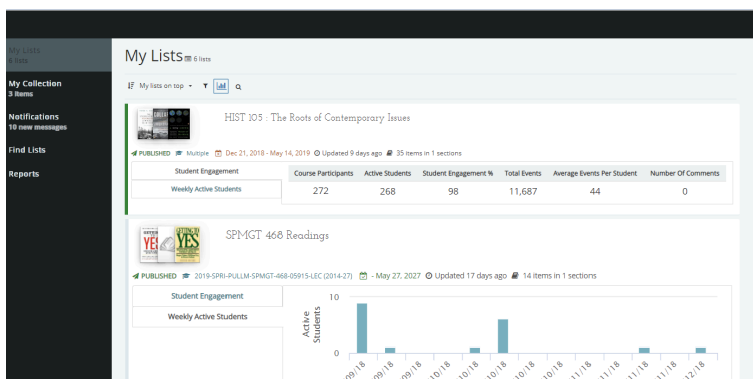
My Lists
6 lists

My Collection
3 items

Notifications
10 new messages

Find Lists

Reports

My Lists 6 lists

My lists on top

HIST 105 : The Roots of Contemporary Issues

PUBLISHED Multiple Dec 21, 2018 - May 14, 2019 Updated 9 days ago 35 items in 1 sections

Student Engagement
Weekly Active Students

| Course Participants | Active Students | Student Engagement % | Total Events | Average Events Per Student | Number Of Comments |
|---|---|---|---|---|---|
| 272 | 268 | 98 | 11,687 | 44 | 0 |

SPMGT 468 Readings

PUBLISHED 2019-SPRI-PULLM-SPMGT-468-05915-LEC (2014-27) - May 27, 2027 Updated 17 days ago 14 items in 1 sections

Student Engagement
Weekly Active Students

10

Active Students

0

09/18 09/18 09/18 10/18 10/18 10/18 10/18 11/18 11/18 11/18 11/18 12/18